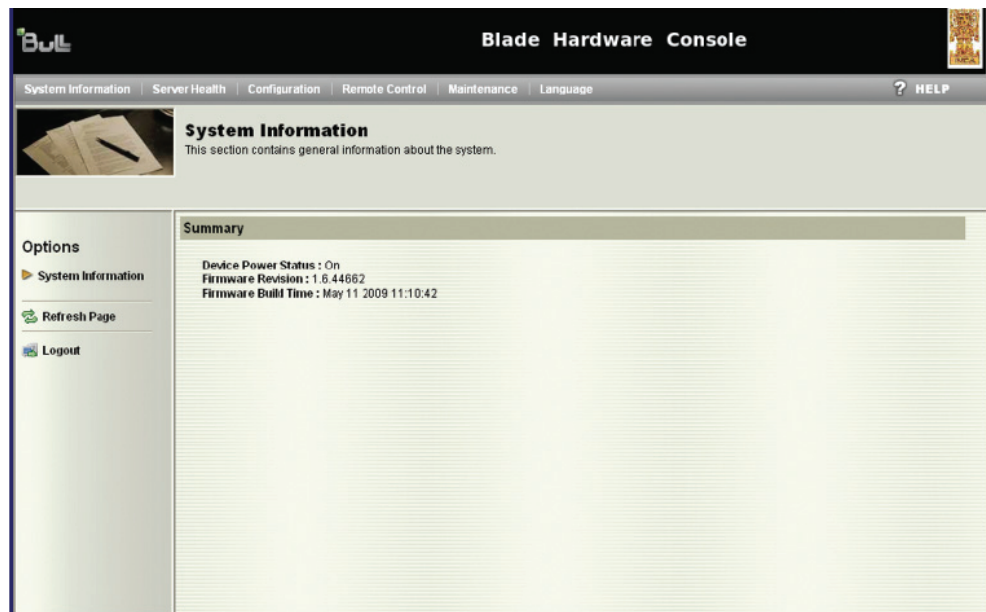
BuLL

Blade Hardware Console

System Information | Server Health | Configuration | Remote Control | Maintenance | Language

? HELP

System Information
This section contains general information about the system.

Options

System Information

Refresh Page

Logout

Summary

Device Power Status : On
Firmware Revision : 1.6.44662
Firmware Build Time : May 11 2009 11:10:42